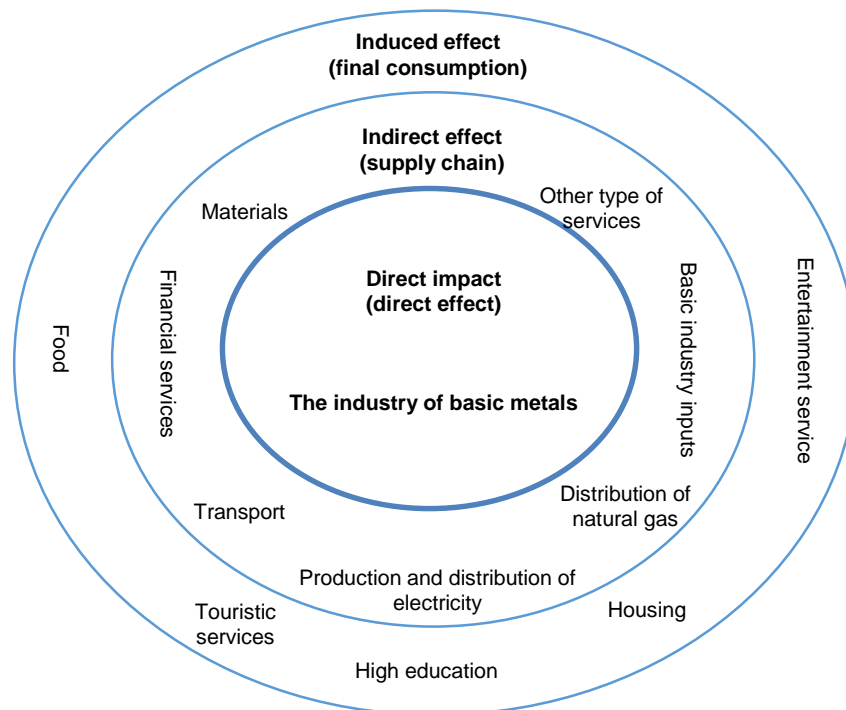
**Induced effect (final consumption)**

**Indirect effect (supply chain)**

Materials

Other type of services

**Direct impact (direct effect)**

**The industry of basic metals**

Financial services

Basic industry inputs

Food

Entertainment service

Transport

Distribution of natural gas

Production and distribution of electricity

Touristic services

Housing

High education